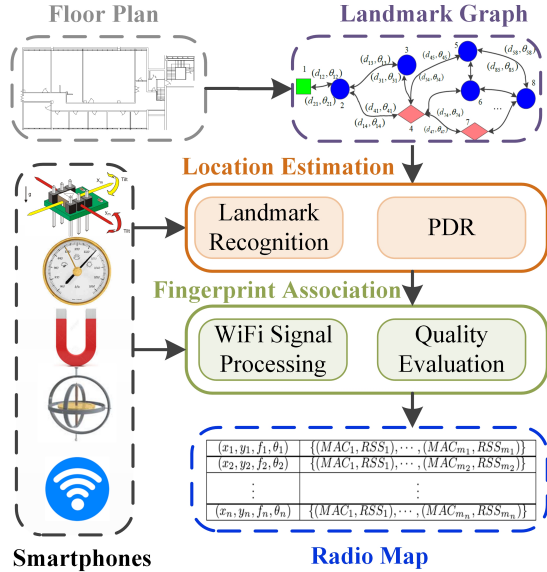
Floor Plan

Landmark Graph

1 $(d_{12},\theta_{12})$ $(d_{21},\theta_{21})$ 2 3 $(d_{13},\theta_{13})$ $(d_{31},\theta_{31})$ $(d_{35},\theta_{35})$ 5 $(d_{58},\theta_{58})$ $(d_{85},\theta_{85})$ 8 $(d_{36},\theta_{36})$ 6 $(d_{24},\theta_{24})$ $(d_{42},\theta_{42})$ 4 $(d_{14},\theta_{14})$ $(d_{47},\theta_{47})$ $(d_{74},\theta_{74})$ 7 ...

Location Estimation

Landmark Recognition

PDR

Fingerprint Association

WiFi Signal Processing

Quality Evaluation

| $(x_1,y_1,f_1,\theta_1)$ | $\{(MAC_1,RSS_1),\cdots,(MAC_{m_1},RSS_{m_1})\}$ |
|---|---|
| $(x_2,y_2,f_2,\theta_2)$ | $\{(MAC_1,RSS_1),\cdots,(MAC_{m_2},RSS_{m_2})\}$ |
| $\vdots$ | $\vdots$ |
| $(x_n,y_n,f_n,\theta_n)$ | $\{(MAC_1,RSS_1),\cdots,(MAC_{m_n},RSS_{m_n})\}$ |

Smartphones

Radio Map